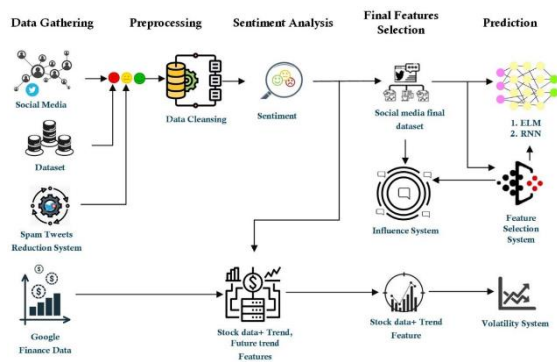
Data Gathering

Preprocessing

Sentiment Analysis

Final Features Selection

Prediction

Social Media

Dataset

Spam Tweets Reduction System

Data Cleansing

Sentiment

Social media final dataset

1. ELM
2. RNN

Influence System

Feature Selection System

Google Finance Data

Stock data+ Trend, Future trend Features

Stock data+ Trend Feature

Volatility System